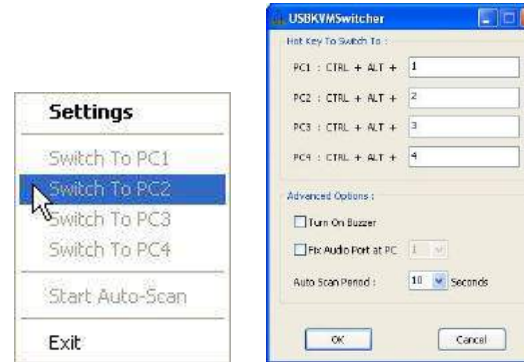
Settings

Switch To PC1

Switch To PC2

Switch To PC3

Switch To PC4

Start Auto-Scan

Exit

USBKVMSwitcher

Hot Key To Switch To :

PC1 : CTRL + ALT + 1

PC2 : CTRL + ALT + 2

PC3 : CTRL + ALT + 3

PC4 : CTRL + ALT + 4

Advanced Options :

Turn On Buzzer

Fix Audio Port at PC 1

Auto Scan Period : 10 Seconds

OK

Cancel